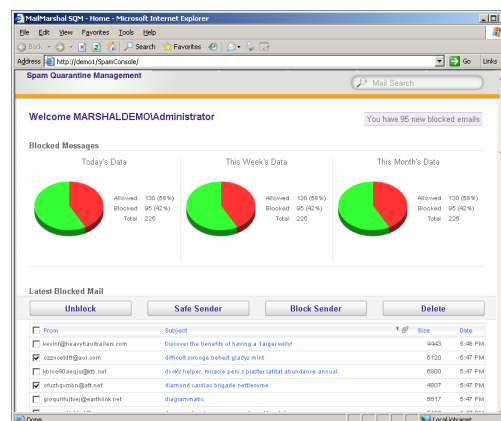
MailMarshal SQM - Home - Microsoft Internet Explorer

File Edit View Favorites Tools Help

Back Search Favorites

Address http://demo1/SpamConsole/ Go Links

Spam Quarantine Management

Mail Search

Welcome MARSHALDEMO\Administrator

You have 95 new blocked emails

Blocked Messages

Today's Data

Allowed 130 (58%)
Blocked 95 (42%)
Total 225

This Week's Data

Allowed 130 (58%)
Blocked 95 (42%)
Total 225

This Month's Data

Allowed 130 (58%)
Blocked 95 (42%)
Total 225

Latest Blocked Mail

Unblock | Safe Sender | Block Sender | Delete

| | From | Subject | | Size | Date |
|---|---|---|---|---|---|
| ☐ | kevin@heavyhaultrailers.com | Discover the benefits of having a larger willy! | | 4443 | 5:48 PM |
| ☑ | ozzncotdff@aol.com | difficult orange behest gladys mint | | 5120 | 5:47 PM |
| ☐ | kbloe40aeqju@kb.net | dick's helper, miracle penis platter latitat abundance annual | | 6900 | 5:47 PM |
| ☑ | ofuzhqmikn@att.net | diamond cardiac brigade nettlesome | | 4807 | 5:47 PM |
| ☐ | gioquthsjbrej@earthlink.net | diagrammatic | | 5617 | 5:47 PM |
| ☐ | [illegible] | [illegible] | | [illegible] | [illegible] |

Done | Local intranet